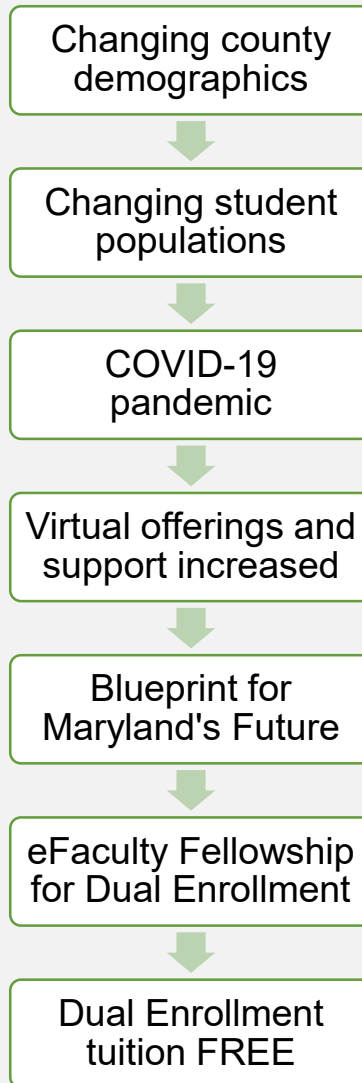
Changing county demographics

Changing student populations

COVID-19 pandemic

Virtual offerings and support increased

Blueprint for Maryland's Future

eFaculty Fellowship for Dual Enrollment

Dual Enrollment tuition FREE